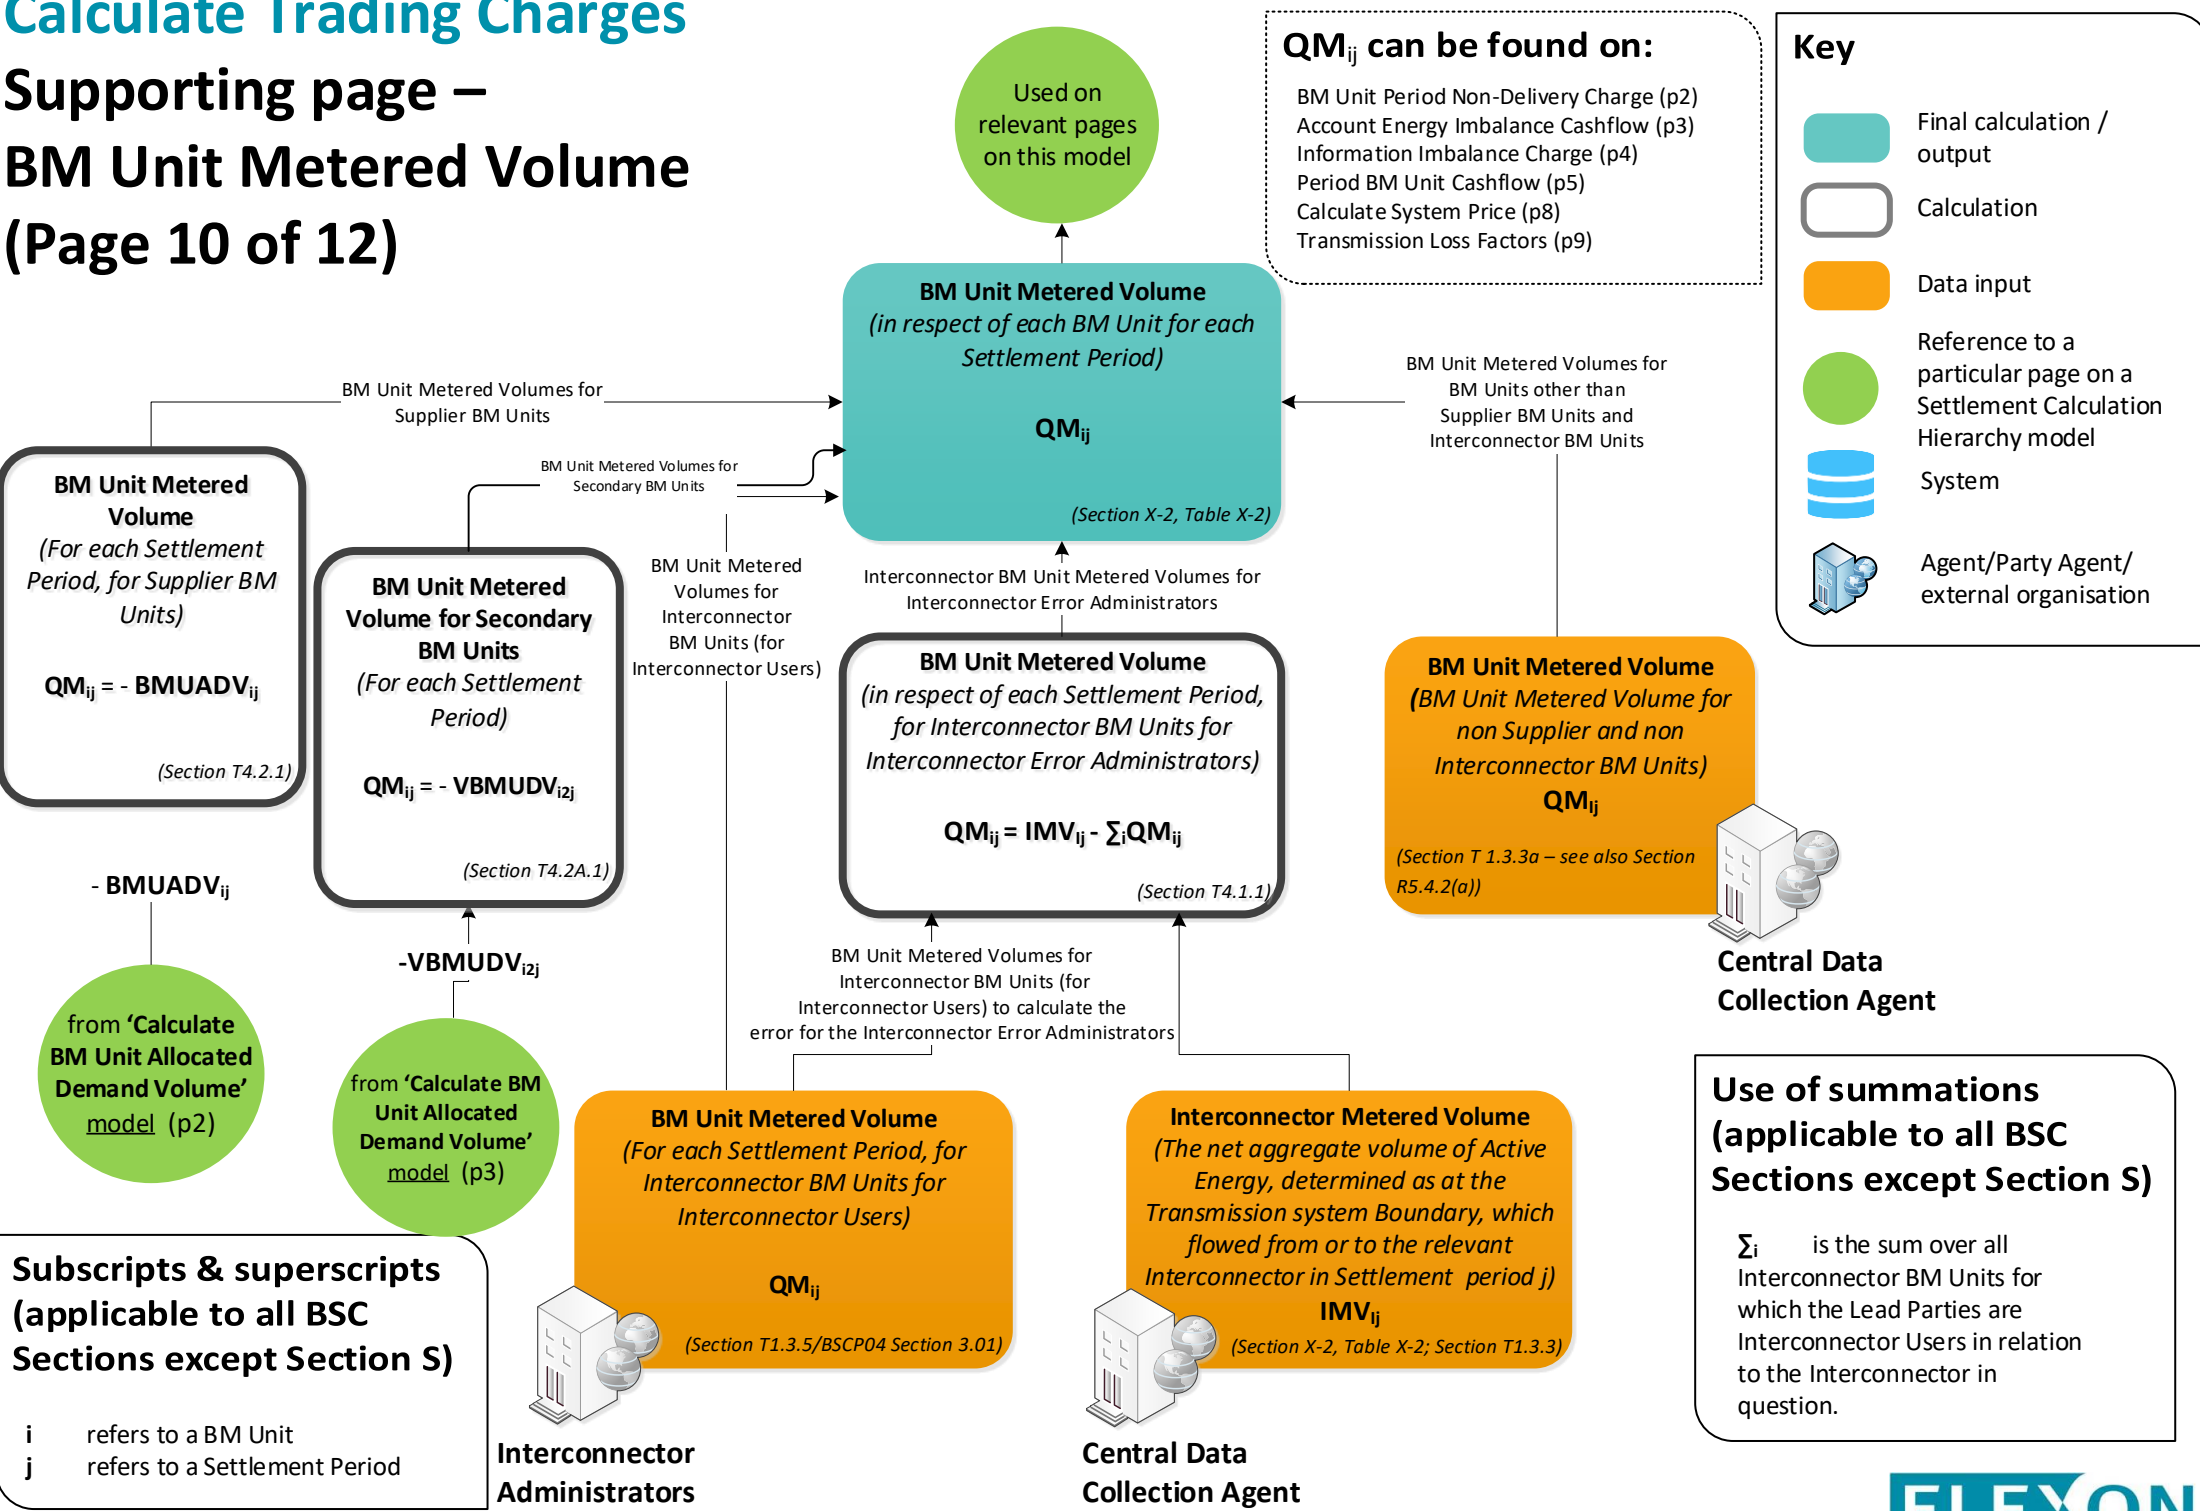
Calculate Trading Charges
Supporting page – BM Unit Metered Volume (Page 10 of 12)

Used on relevant pages on this model

$QM_{ij}$ can be found on:
BM Unit Period Non-Delivery Charge (p2)
Account Energy Imbalance Cashflow (p3)
Information Imbalance Charge (p4)
Period BM Unit Cashflow (p5)
Calculate System Price (p8)
Transmission Loss Factors (p9)

Key
Final calculation / output
Calculation
Data input
Reference to a particular page on a Settlement Calculation Hierarchy model
System
Agent/Party Agent/ external organisation

BM Unit Metered Volume
(in respect of each BM Unit for each Settlement Period)
$QM_{ij}$
(Section X-2, Table X-2)

BM Unit Metered Volumes for Supplier BM Units

BM Unit Metered Volumes for Secondary BM Units

BM Unit Metered Volumes for BM Units other than Supplier BM Units and Interconnector BM Units

BM Unit Metered Volume
(For each Settlement Period, for Supplier BM Units)
$QM_{ij} = - BMUADV_{ij}$
(Section T4.2.1)

BM Unit Metered Volume for Secondary BM Units
(For each Settlement Period)
$QM_{ij} = - VBMUDV_{i2j}$
(Section T4.2A.1)

BM Unit Metered Volumes for Interconnector BM Units (for Interconnector Users)

Interconnector BM Unit Metered Volumes for Interconnector Error Administrators

BM Unit Metered Volume
(in respect of each Settlement Period, for Interconnector BM Units for Interconnector Error Administrators)
$QM_{ij} = IMV_{Ij} - \sum_i QM_{ij}$
(Section T4.1.1)

BM Unit Metered Volume
(BM Unit Metered Volume for non Supplier and non Interconnector BM Units)
$QM_{Ij}$
(Section T 1.3.3a – see also Section R5.4.2(a))

Central Data Collection Agent

$- BMUADV_{ij}$

$-VBMUDV_{i2j}$

from 'Calculate BM Unit Allocated Demand Volume' model (p2)

from 'Calculate BM Unit Allocated Demand Volume' model (p3)

BM Unit Metered Volumes for Interconnector BM Units (for Interconnector Users) to calculate the error for the Interconnector Error Administrators

BM Unit Metered Volume
(For each Settlement Period, for Interconnector BM Units for Interconnector Users)
$QM_{ij}$
(Section T1.3.5/BSCP04 Section 3.01)

Interconnector Metered Volume
(The net aggregate volume of Active Energy, determined as at the Transmission system Boundary, which flowed from or to the relevant Interconnector in Settlement period j)
$IMV_{Ij}$
(Section X-2, Table X-2; Section T1.3.3)

Use of summations (applicable to all BSC Sections except Section S)
$\sum_i$ is the sum over all Interconnector BM Units for which the Lead Parties are Interconnector Users in relation to the Interconnector in question.

Subscripts & superscripts (applicable to all BSC Sections except Section S)
i refers to a BM Unit
j refers to a Settlement Period

Interconnector Administrators

Central Data Collection Agent

ELEXON